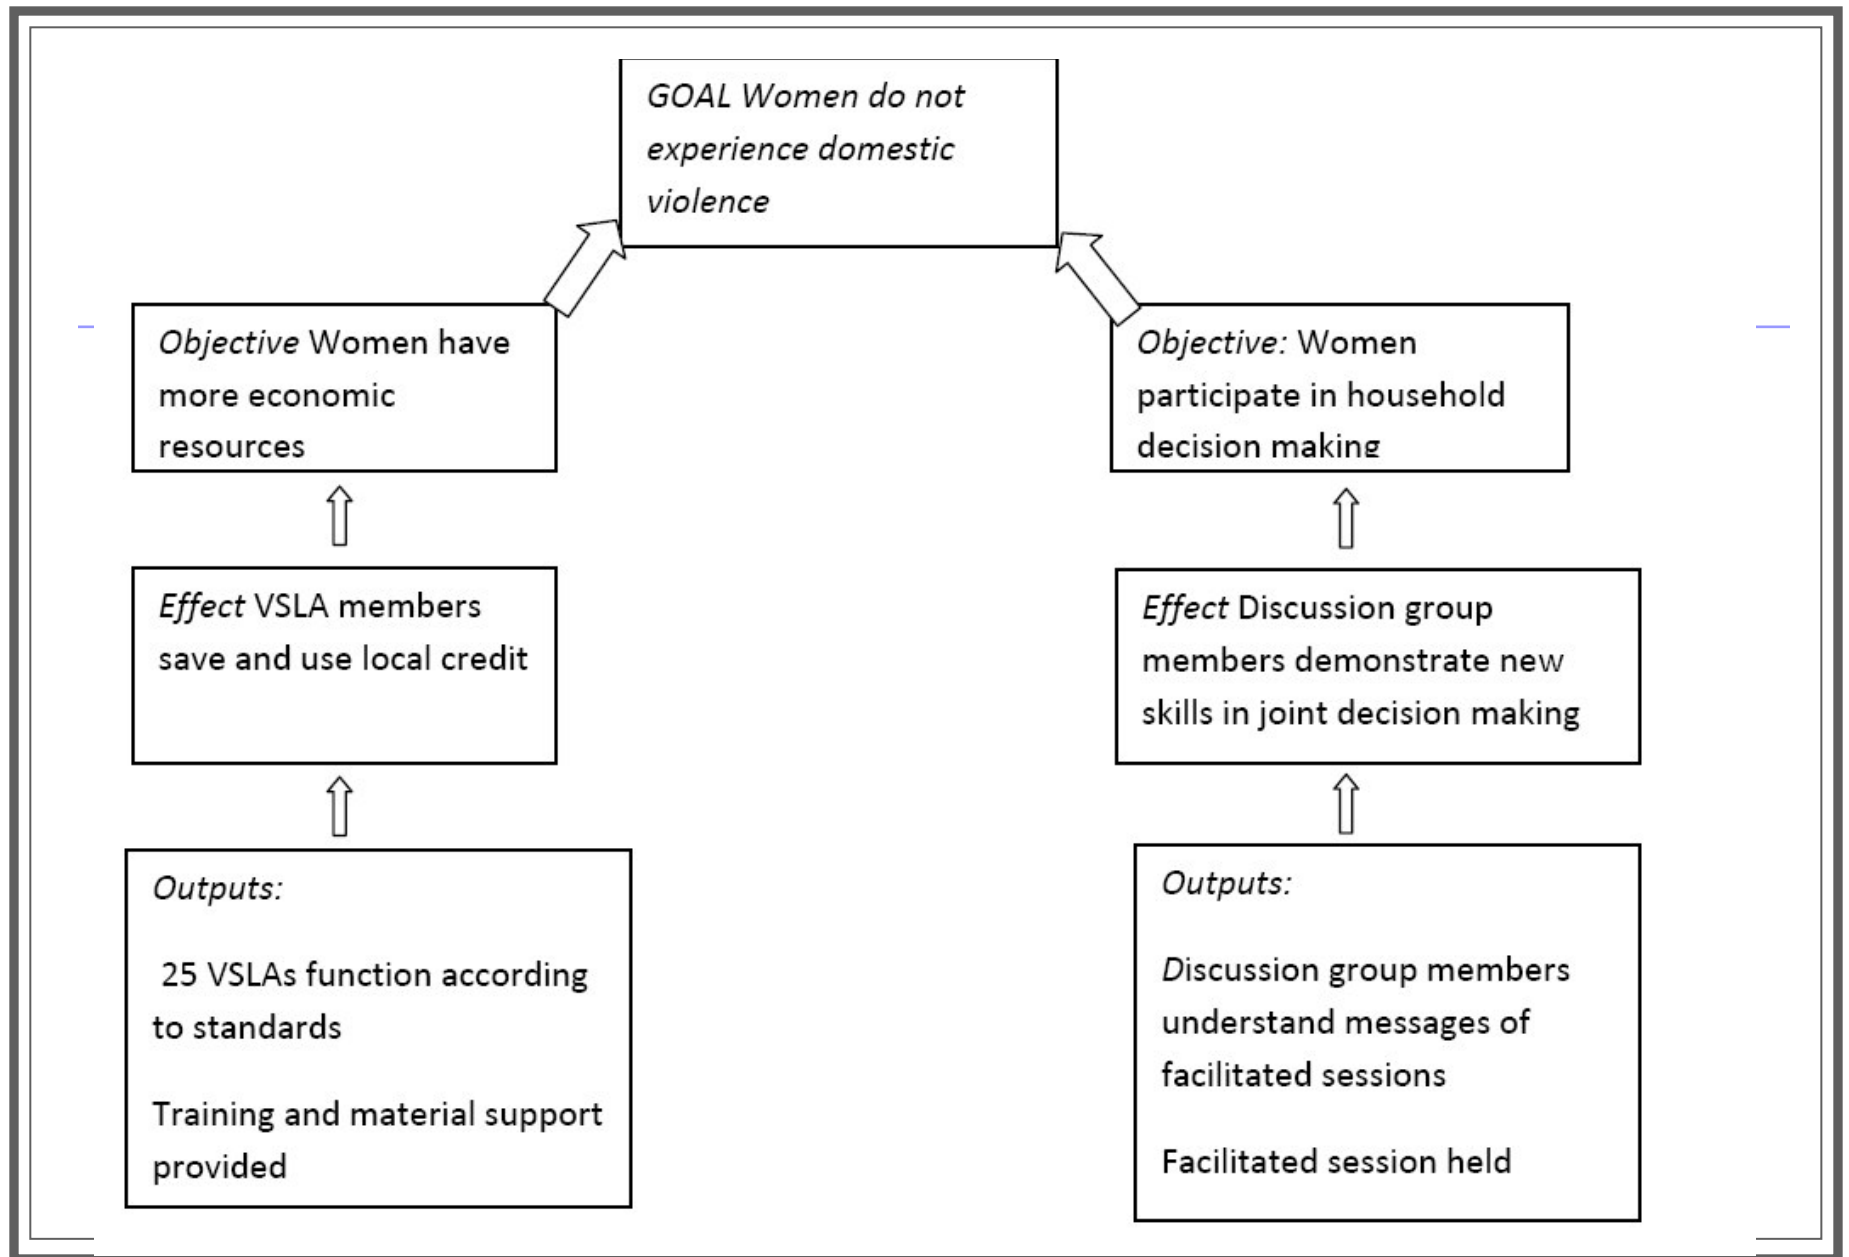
GOAL Women do not experience domestic violence

Objective Women have more economic resources

Objective: Women participate in household decision making

Effect VSLA members save and use local credit

Effect Discussion group members demonstrate new skills in joint decision making

Outputs:

25 VSLAs function according to standards

Training and material support provided

Outputs:

Discussion group members understand messages of facilitated sessions

Facilitated session held